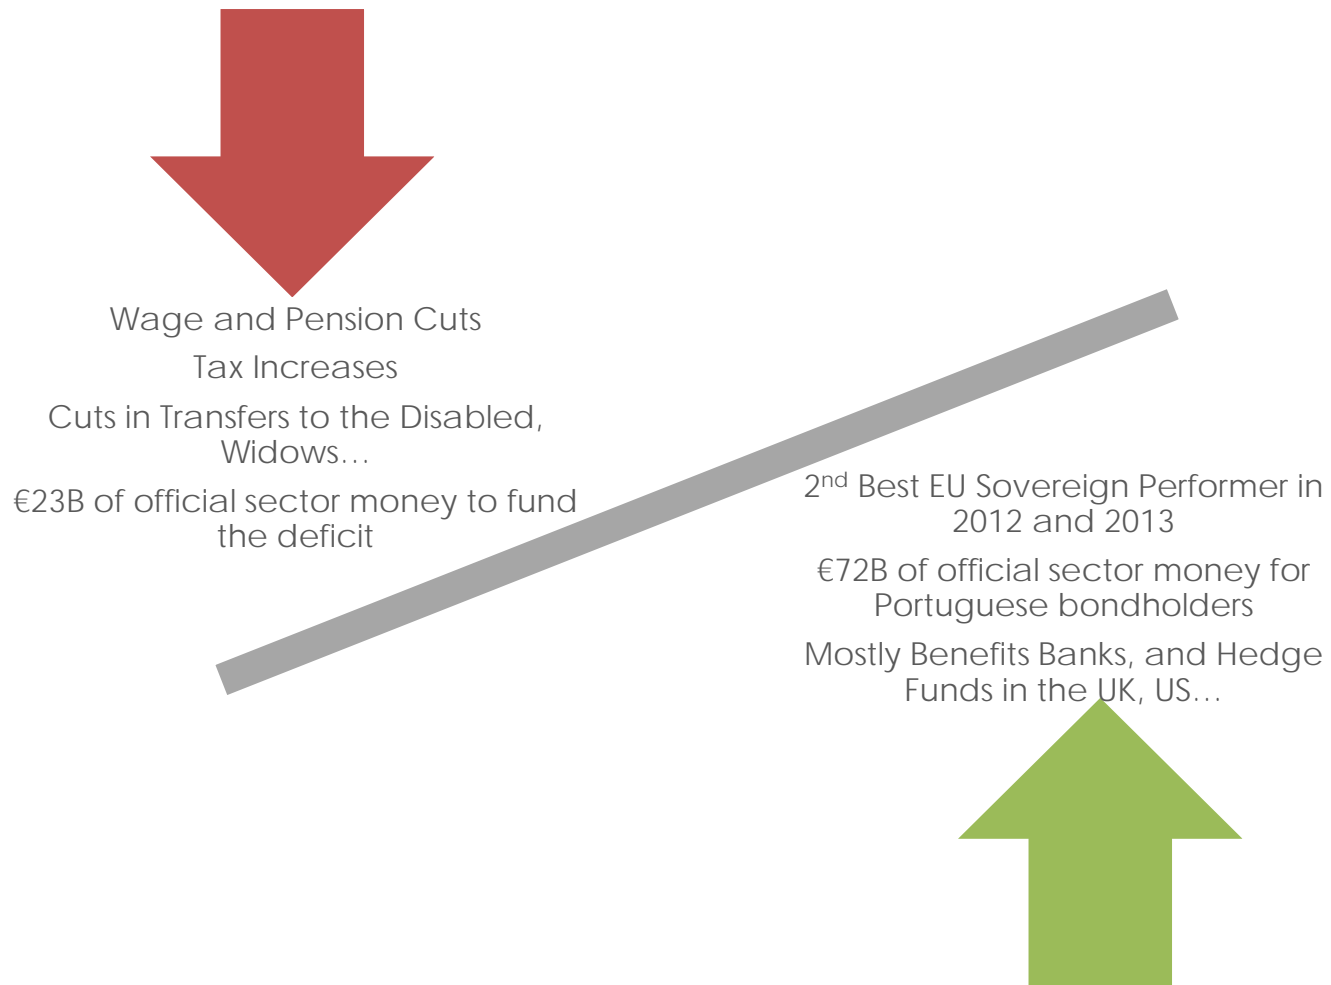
Wage and Pension Cuts

Tax Increases

Cuts in Transfers to the Disabled, Widows…

€23B of official sector money to fund the deficit

2$^{nd}$ Best EU Sovereign Performer in 2012 and 2013

€72B of official sector money for Portuguese bondholders

Mostly Benefits Banks, and Hedge Funds in the UK, US…